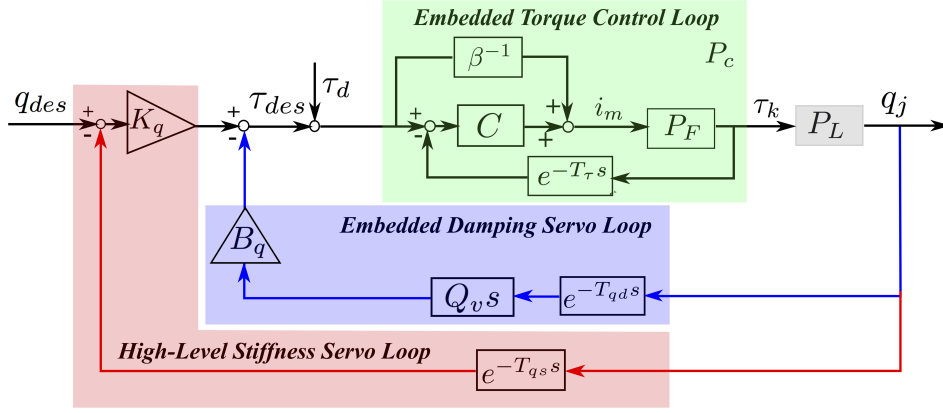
Embedded Torque Control Loop

$P_c$

$\beta^{-1}$

$q_{des}$

+

-

$K_q$

+

$\tau_{des}$

-

$\tau_d$

+

-

$C$

+

+

$i_m$

$P_F$

$\tau_k$

$P_L$

$q_j$

$e^{-T_\tau s}$

Embedded Damping Servo Loop

$B_q$

$Q_v s$

$e^{-T_{qd} s}$

High-Level Stiffness Servo Loop

$e^{-T_{qs} s}$